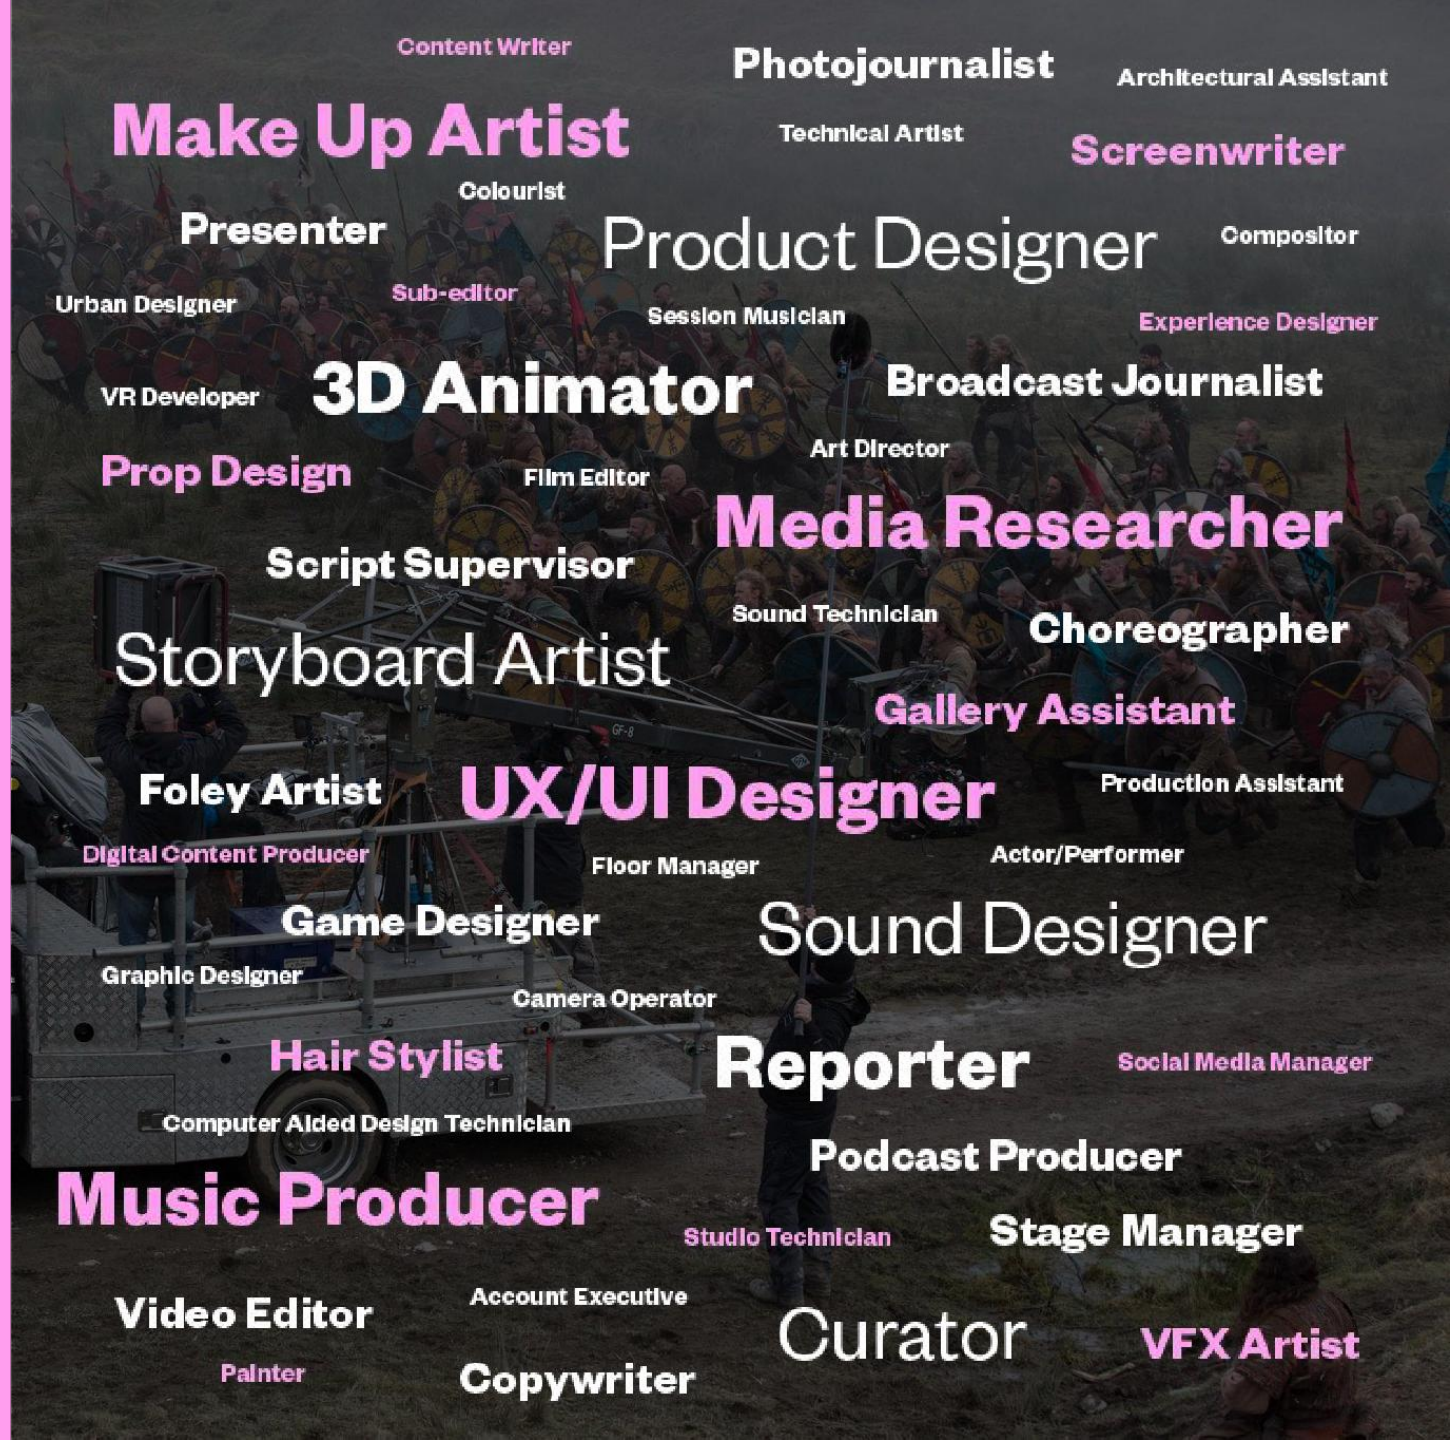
Content Writer
Photojournalist
Architectural Assistant
Make Up Artist
Technical Artist
Screenwriter
Colourist
Presenter
Product Designer
Compositor
Urban Designer
Sub-editor
Session Musician
Experience Designer
VR Developer
3D Animator
Broadcast Journalist
Art Director
Prop Design
Film Editor
Media Researcher
Script Supervisor
Sound Technician
Choreographer
Storyboard Artist
Gallery Assistant
Foley Artist
UX/UI Designer
Production Assistant
Digital Content Producer
Floor Manager
Actor/Performer
Game Designer
Sound Designer
Graphic Designer
Camera Operator
Hair Stylist
Reporter
Social Media Manager
Computer Aided Design Technician
Podcast Producer
Music Producer
Studio Technician
Stage Manager
Video Editor
Account Executive
Curator
VFX Artist
Painter
Copywriter